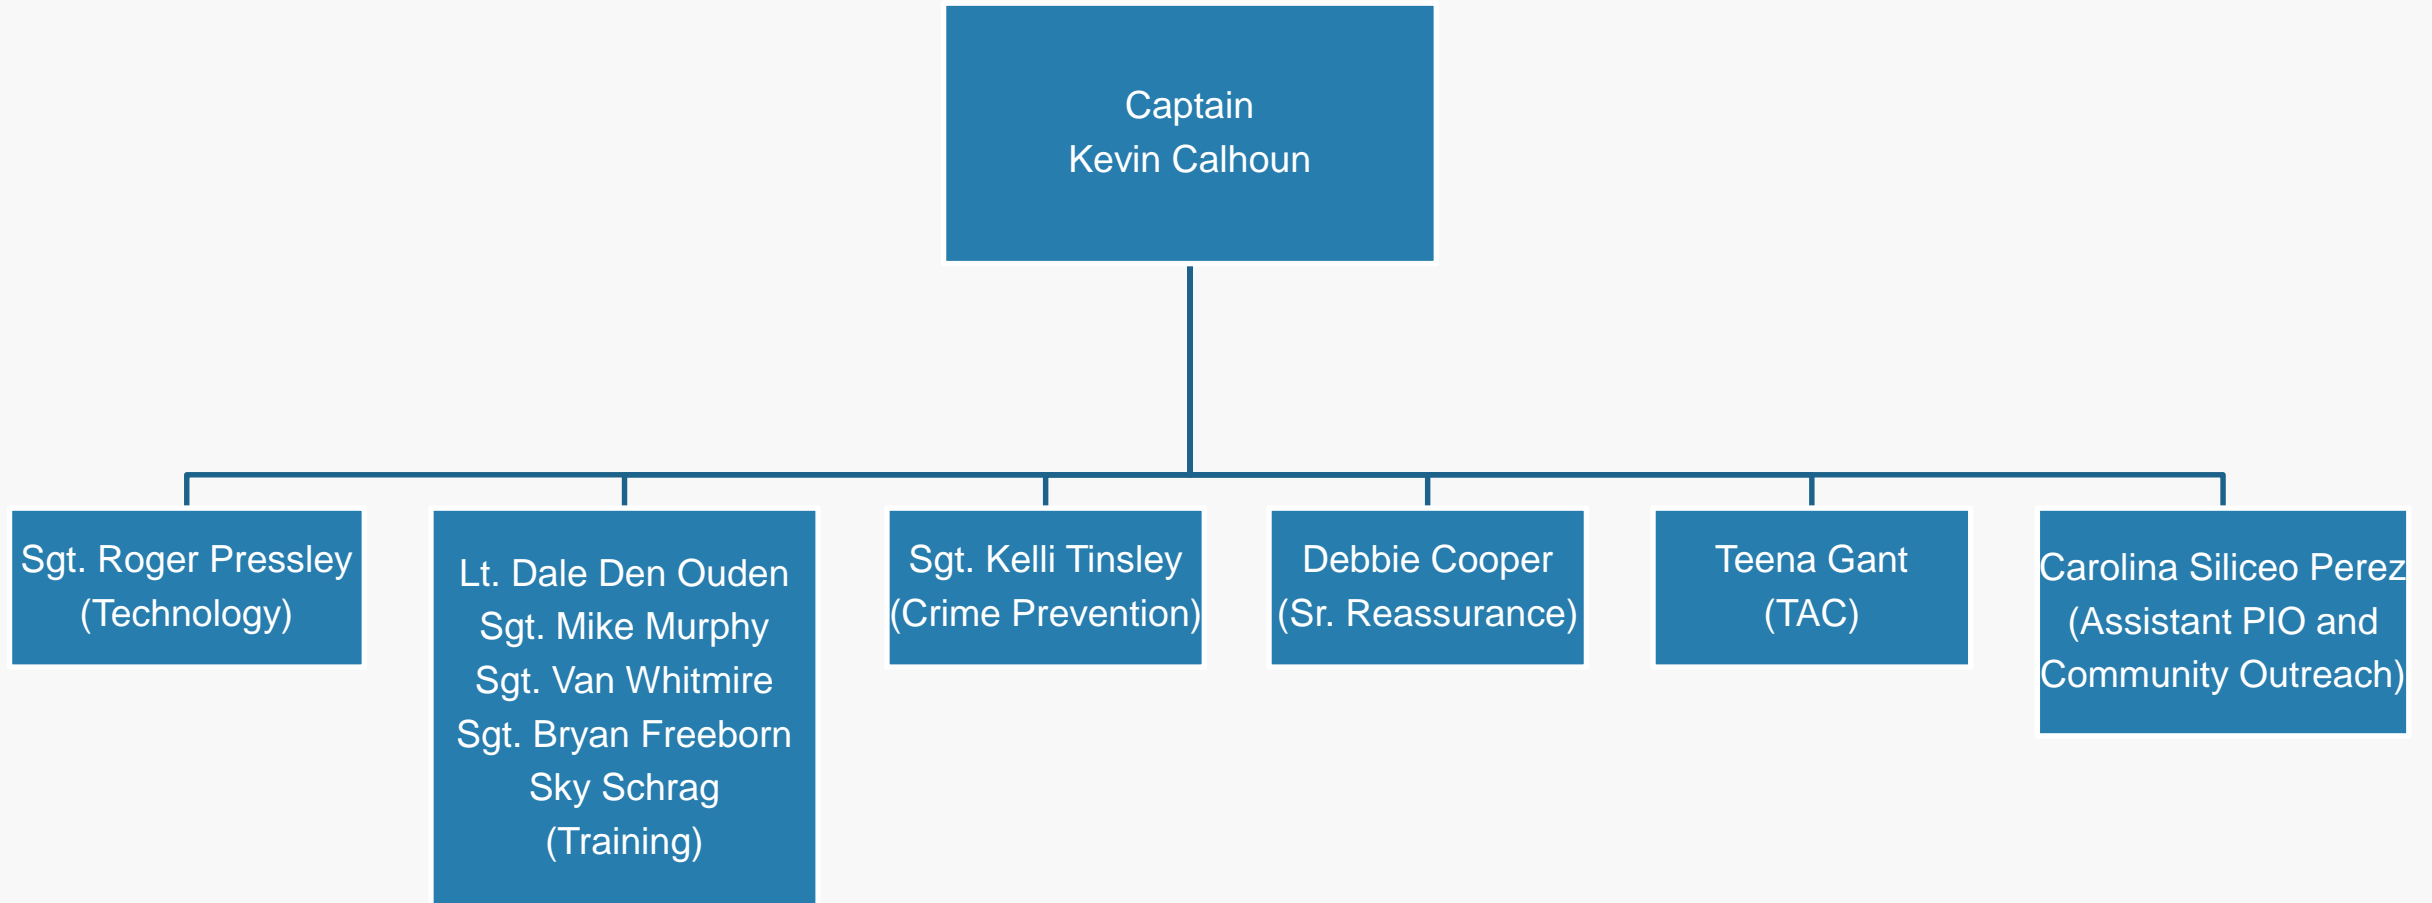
Captain
Kevin Calhoun

Sgt. Roger Pressley
(Technology)

Lt. Dale Den Ouden
Sgt. Mike Murphy
Sgt. Van Whitmire
Sgt. Bryan Freeborn
Sky Schrag
(Training)

Sgt. Kelli Tinsley
(Crime Prevention)

Debbie Cooper
(Sr. Reassurance)

Teena Gant
(TAC)

Carolina Siliceo Perez
(Assistant PIO and
Community Outreach)